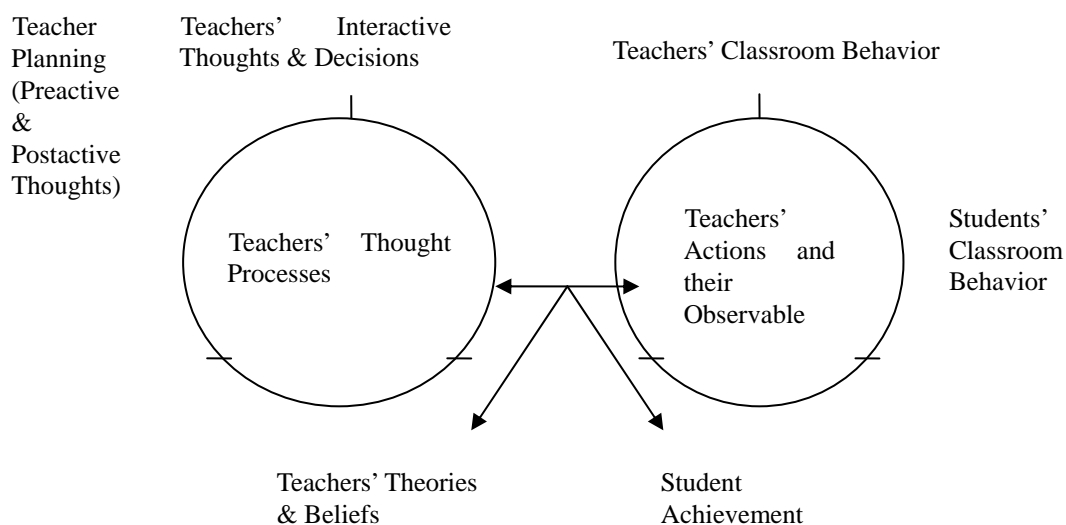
Teacher Planning (Preactive & Postactive Thoughts)

Teachers' Interactive Thoughts & Decisions

Teachers' Classroom Behavior

Teachers' Thought Processes

Teachers' Actions and their Observable

Students' Classroom Behavior

Teachers' Theories & Beliefs

Student Achievement